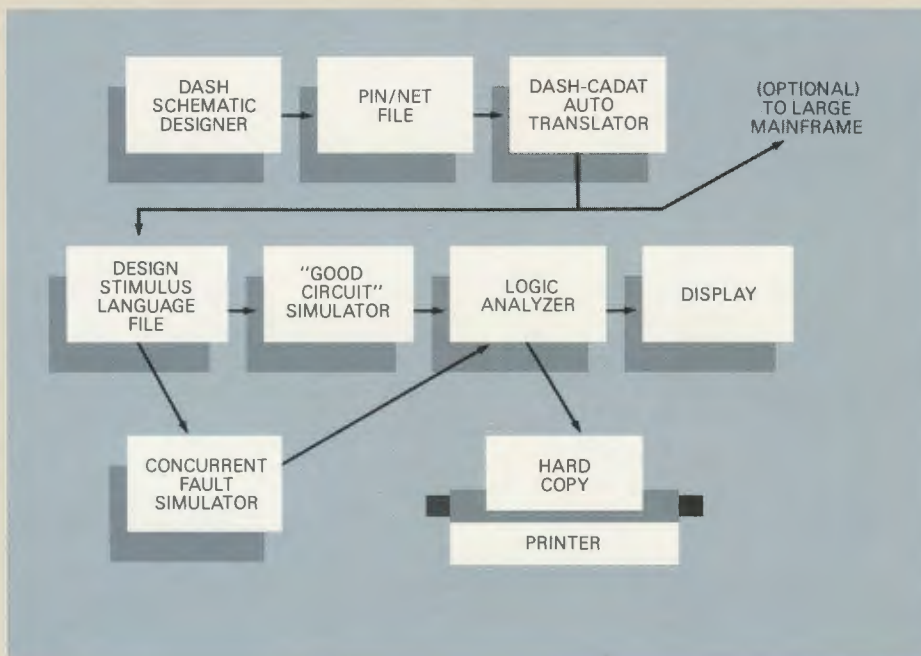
DASH SCHEMATIC DESIGNER

PIN/NET FILE

DASH-CADAT AUTO TRANSLATOR

(OPTIONAL) TO LARGE MAINFRAME

DESIGN STIMULUS LANGUAGE FILE

"GOOD CIRCUIT" SIMULATOR

LOGIC ANALYZER

DISPLAY

CONCURRENT FAULT SIMULATOR

HARD COPY

PRINTER